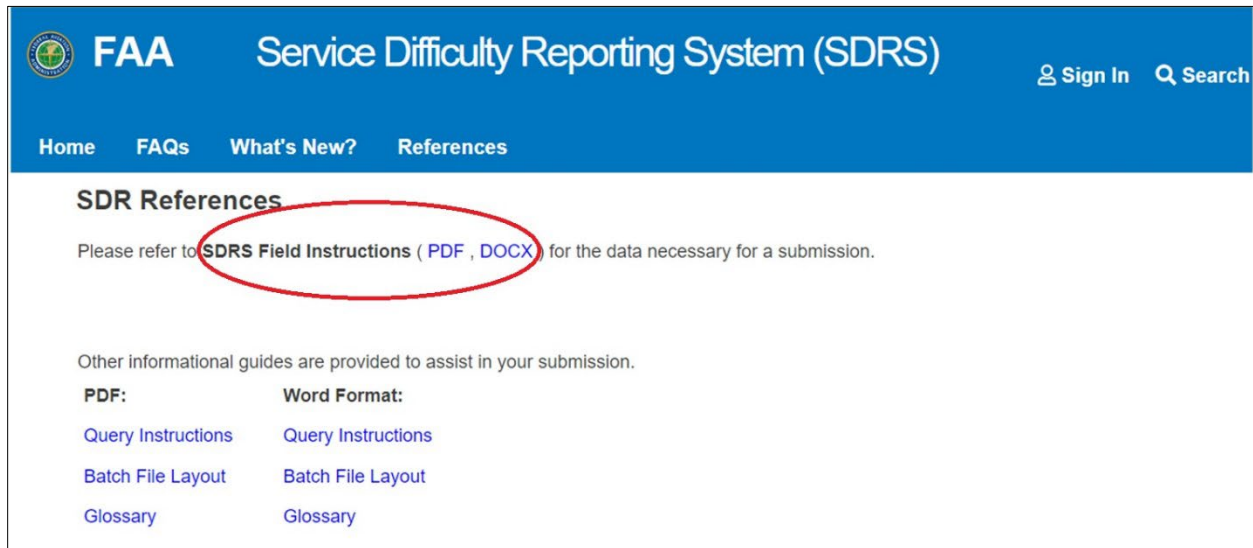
FAA Service Difficulty Reporting System (SDRS)

Sign In Search

Home FAQs What's New? References

SDR References

Please refer to SDRS Field Instructions ( PDF , DOCX ) for the data necessary for a submission.

Other informational guides are provided to assist in your submission.

| PDF: | Word Format: |
|---|---|
| Query Instructions | Query Instructions |
| Batch File Layout | Batch File Layout |
| Glossary | Glossary |